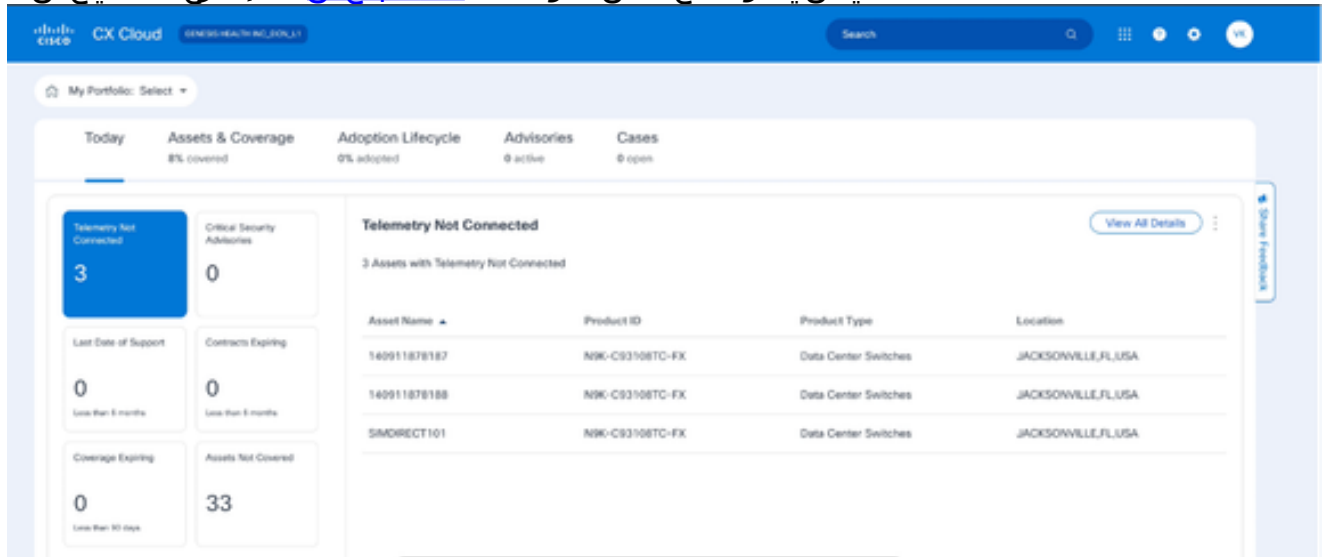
cisco CX Cloud GENESIS HEALTH INC_EON_L1

Search

VK

My Portfolio: Select

Today

Assets & Coverage
8% covered

Adoption Lifecycle
0% adopted

Advisories
0 active

Cases
0 open

Telemetry Not Connected
3

Critical Security Advisories
0

Last Date of Support
0
Less than 6 months

Contracts Expiring
0
Less than 6 months

Coverage Expiring
0
Less than 90 days

Assets Not Covered
33

Telemetry Not Connected

View All Details

3 Assets with Telemetry Not Connected

| Asset Name | Product ID | Product Type | Location |
|---|---|---|---|
| 140911878187 | N9K-C93108TC-FX | Data Center Switches | JACKSONVILLE,FL,USA |
| 140911878188 | N9K-C93108TC-FX | Data Center Switches | JACKSONVILLE,FL,USA |
| SIMDIRECT101 | N9K-C93108TC-FX | Data Center Switches | JACKSONVILLE,FL,USA |

Share Feedback